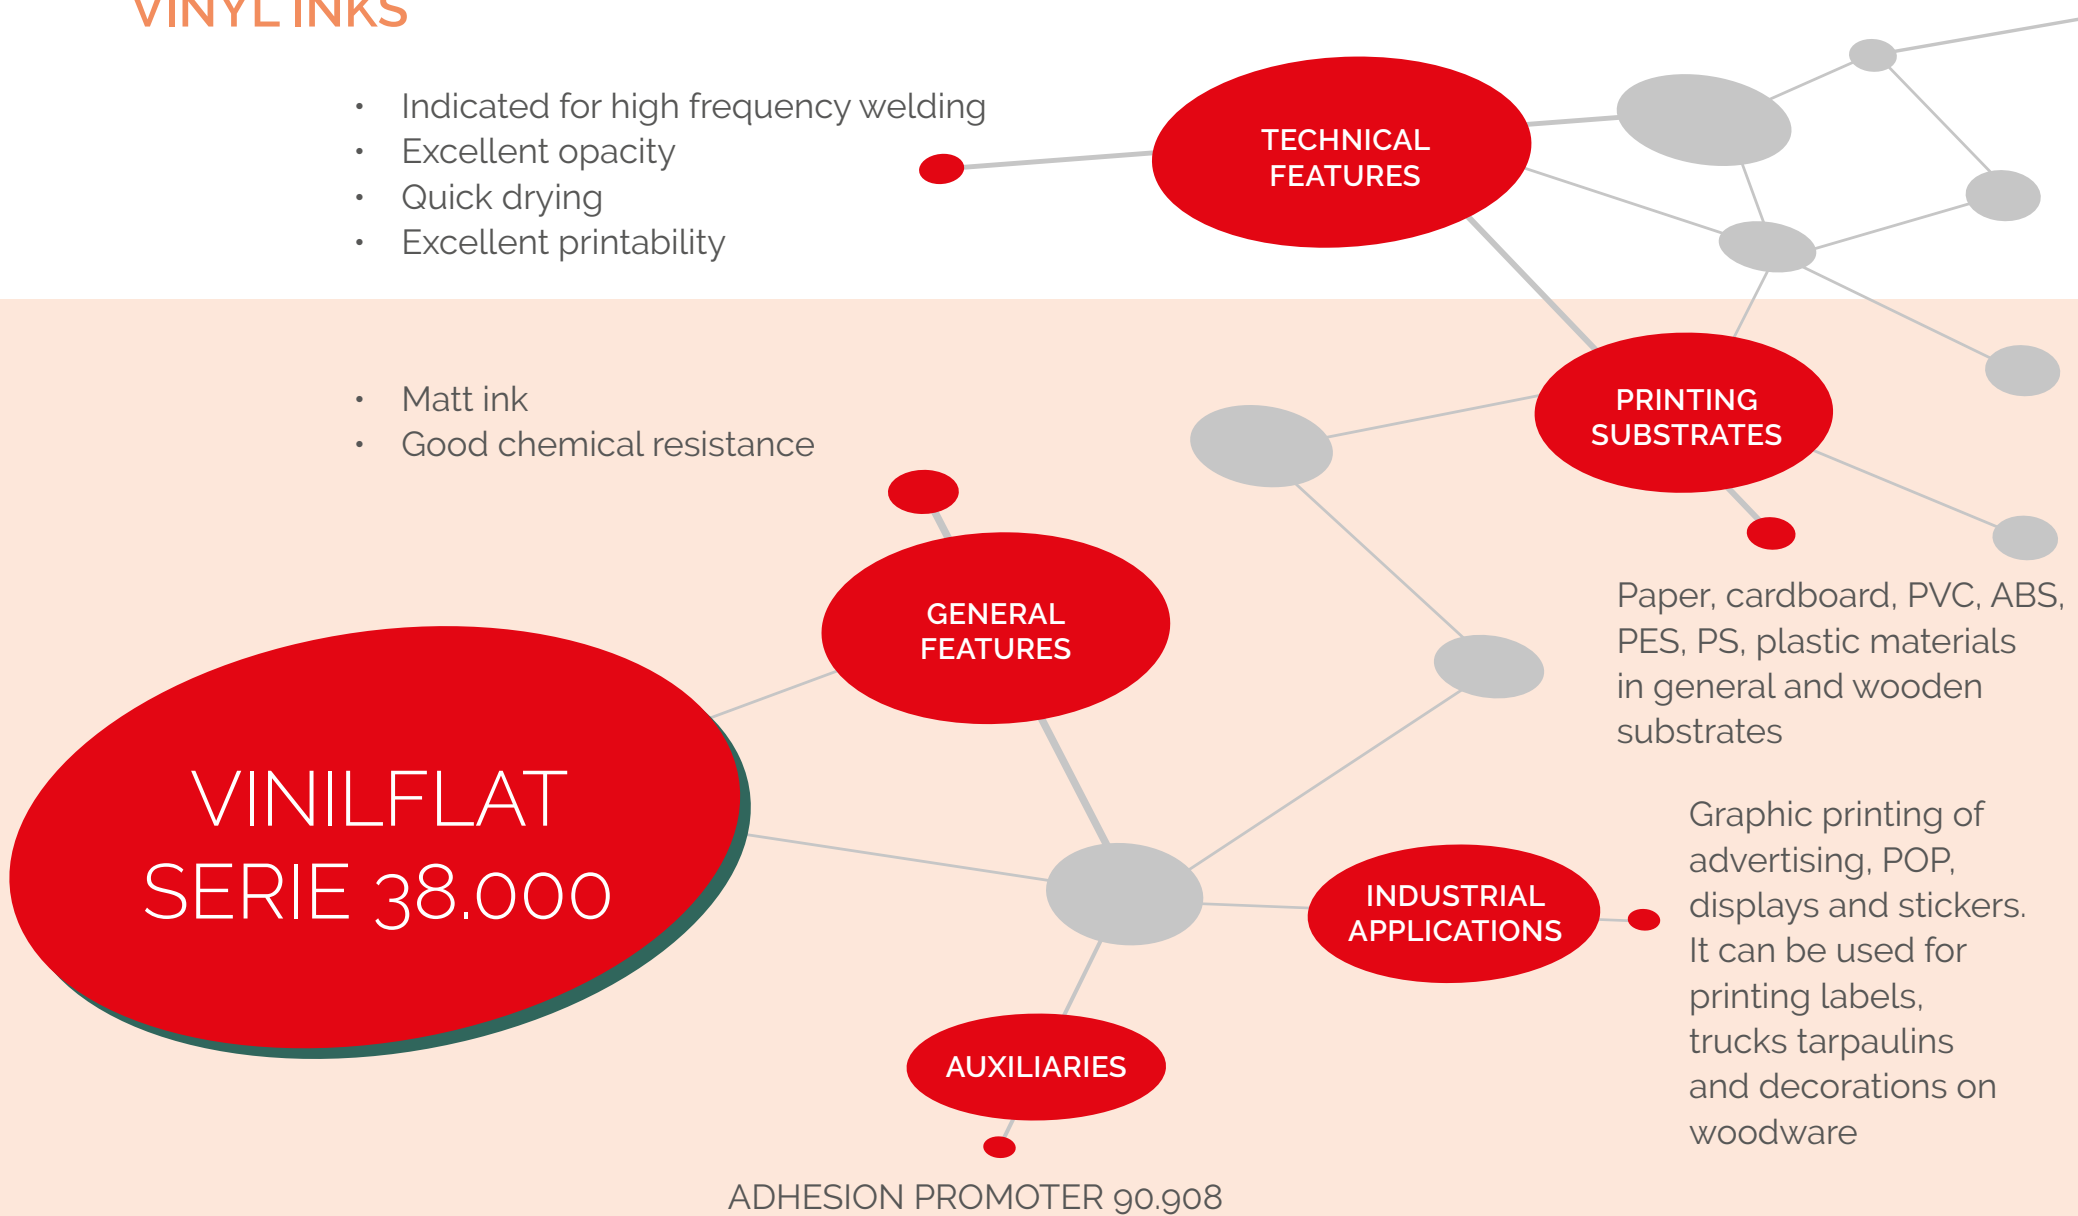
VINYL INKS

- Indicated for high frequency welding
- Excellent opacity
- Quick drying
- Excellent printability

TECHNICAL FEATURES

- Matt ink
- Good chemical resistance

PRINTING SUBSTRATES

GENERAL FEATURES

Paper, cardboard, PVC, ABS, PES, PS, plastic materials in general and wooden substrates

VINILFLAT SERIE 38.000

Graphic printing of advertising, POP, displays and stickers. It can be used for printing labels, trucks tarpaulins and decorations on woodware

INDUSTRIAL APPLICATIONS

AUXILIARIES

ADHESION PROMOTER 90.908